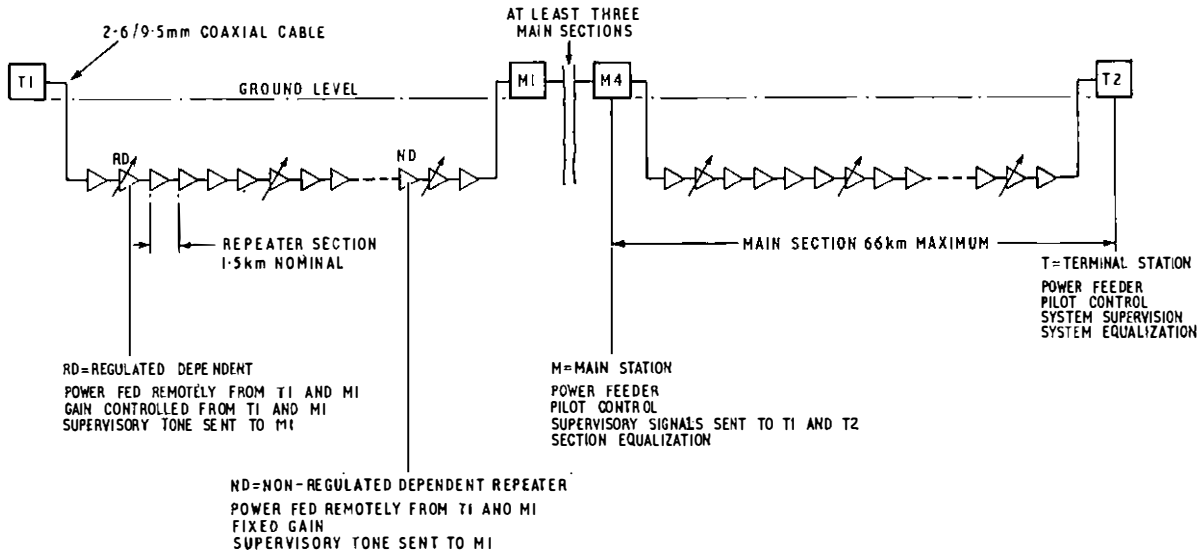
2·6/9·5mm COAXIAL CABLE

AT LEAST THREE MAIN SECTIONS

T1

GROUND LEVEL

M1

M4

T2

RD

ND

REPEATER SECTION 1·5km NOMINAL

MAIN SECTION 66km MAXIMUM

T=TERMINAL STATION
POWER FEEDER
PILOT CONTROL
SYSTEM SUPERVISION
SYSTEM EQUALIZATION

RD=REGULATED DEPENDENT
POWER FED REMOTELY FROM T1 AND M1
GAIN CONTROLLED FROM T1 AND M1
SUPERVISORY TONE SENT TO M1

M=MAIN STATION
POWER FEEDER
PILOT CONTROL
SUPERVISORY SIGNALS SENT TO T1 AND T2
SECTION EQUALIZATION

ND=NON-REGULATED DEPENDENT REPEATER
POWER FED REMOTELY FROM T1 ANO M1
FIXED GAIN
SUPERVISORY TONE SENT TO M1